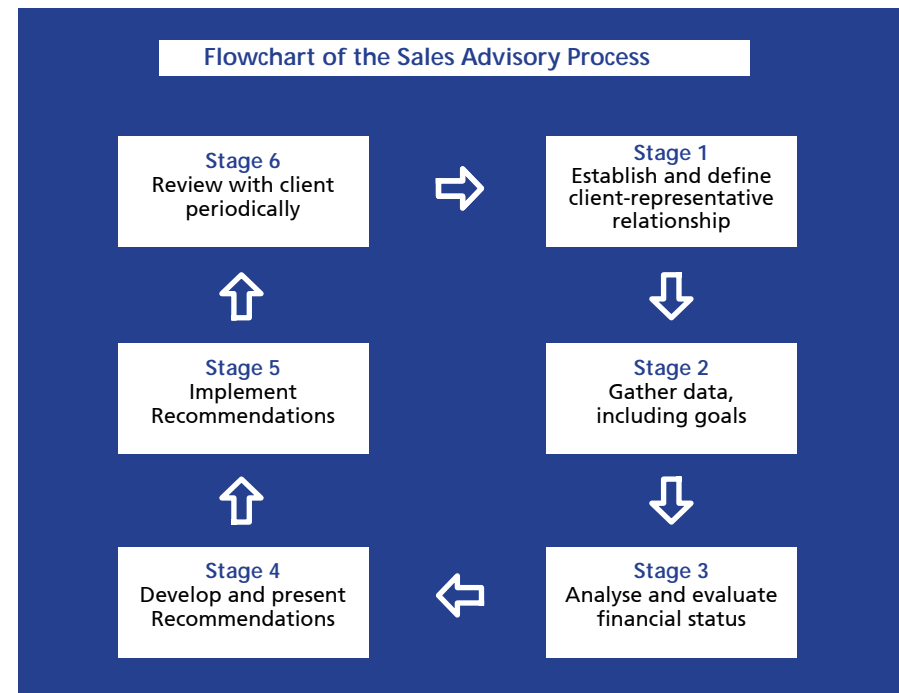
Flowchart of the Sales Advisory Process

Stage 6
Review with client periodically

Stage 1
Establish and define client-representative relationship

Stage 5
Implement Recommendations

Stage 2
Gather data, including goals

Stage 4
Develop and present Recommendations

Stage 3
Analyse and evaluate financial status